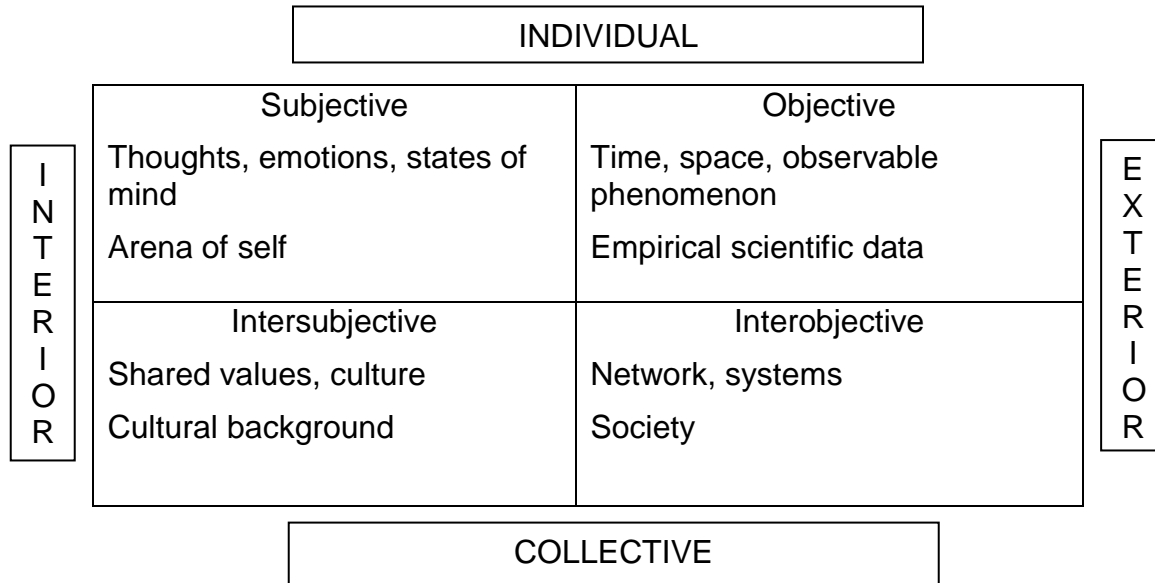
INDIVIDUAL

INTERIOR

| Subjective | Objective |
|---|---|
| Thoughts, emotions, states of mind<br>Arena of self | Time, space, observable phenomenon<br>Empirical scientific data |
| Intersubjective | Interobjective |
| Shared values, culture<br>Cultural background | Network, systems<br>Society |

EXTERIOR

COLLECTIVE